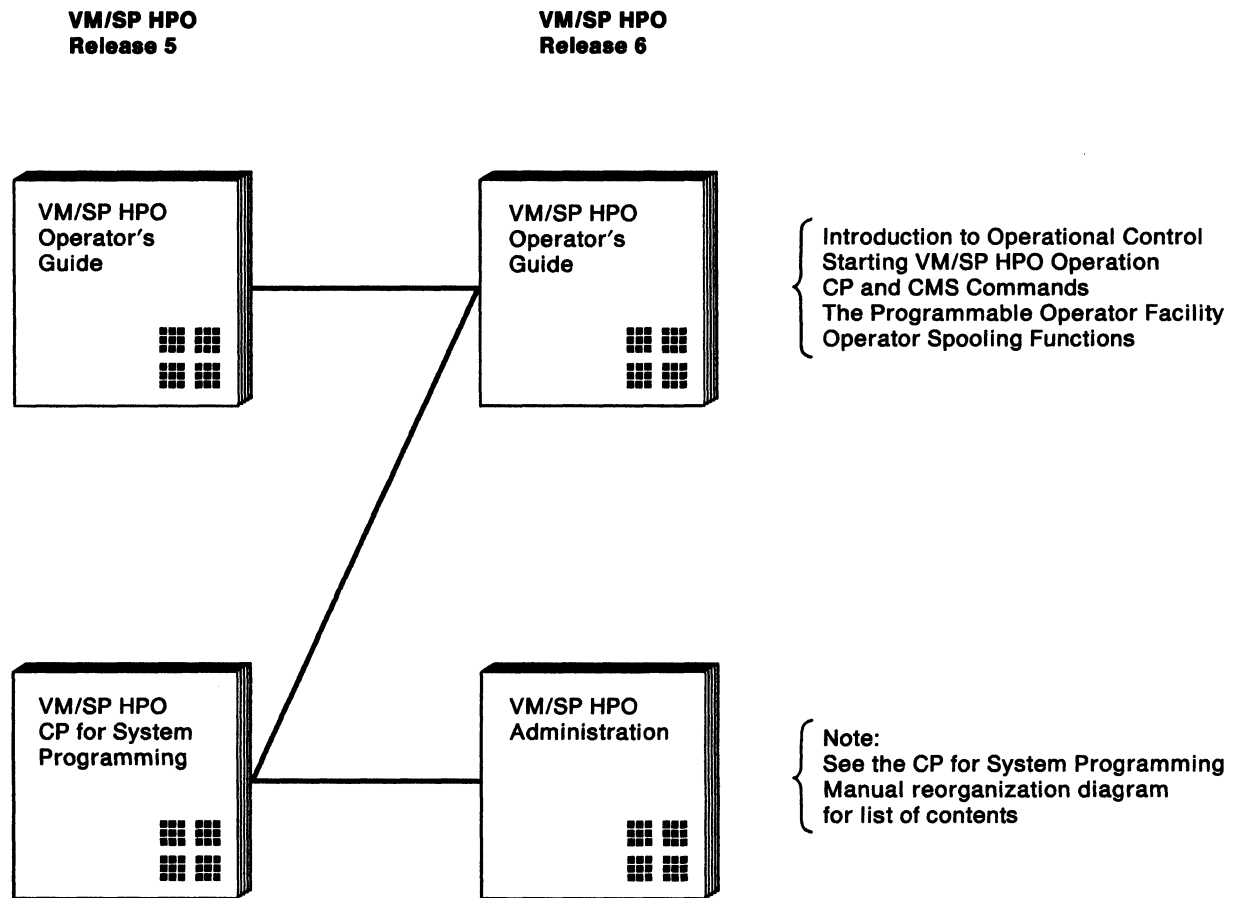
VM/SP HPO
Release 5

VM/SP HPO
Release 6

VM/SP HPO
Operator's
Guide

VM/SP HPO
Operator's
Guide

Introduction to Operational Control
Starting VM/SP HPO Operation
CP and CMS Commands
The Programmable Operator Facility
Operator Spooling Functions

VM/SP HPO
CP for System
Programming

VM/SP HPO
Administration

Note:
See the CP for System Programming
Manual reorganization diagram
for list of contents